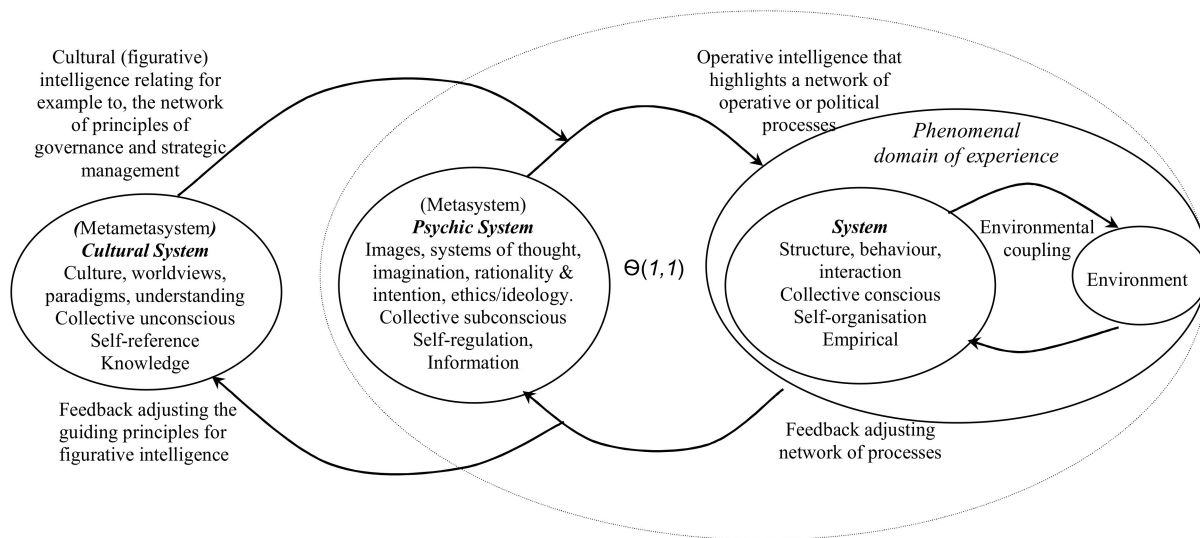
Cultural (figurative) intelligence relating for example to, the network of principles of governance and strategic management

Operative intelligence that highlights a network of operative or political processes

Phenomenal domain of experience

(Metametasystem)
Cultural System
Culture, worldviews, paradigms, understanding
Collective unconscious
Self-reference
Knowledge

(Metasystem)
Psychic System
Images, systems of thought, imagination, rationality & intention, ethics/ideology.
Collective subconscious
Self-regulation,
Information

$\Theta(1,1)$

System
Structure, behaviour, interaction
Collective conscious
Self-organisation
Empirical

Environmental coupling

Environment

Feedback adjusting the guiding principles for figurative intelligence

Feedback adjusting network of processes